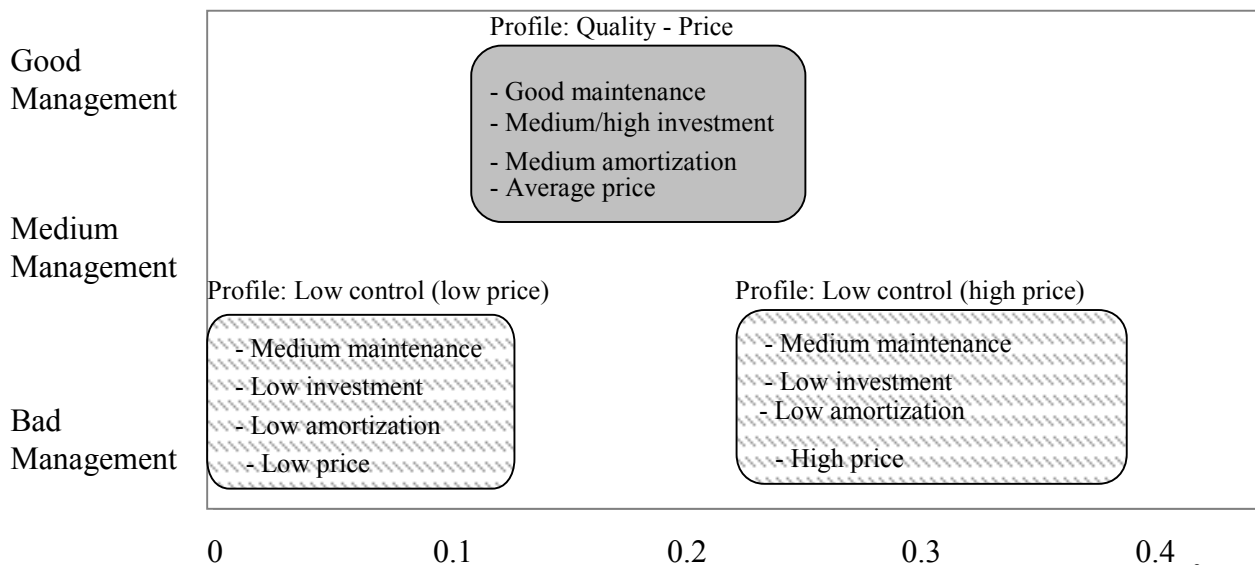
Good Management

Medium Management

Bad Management

Profile: Quality - Price

- Good maintenance
- Medium/high investment
- Medium amortization
- Average price

Profile: Low control (low price)

- Medium maintenance
- Low investment
- Low amortization
- Low price

Profile: Low control (high price)

- Medium maintenance
- Low investment
- Low amortization
- High price

0 0.1 0.2 0.3 0.4